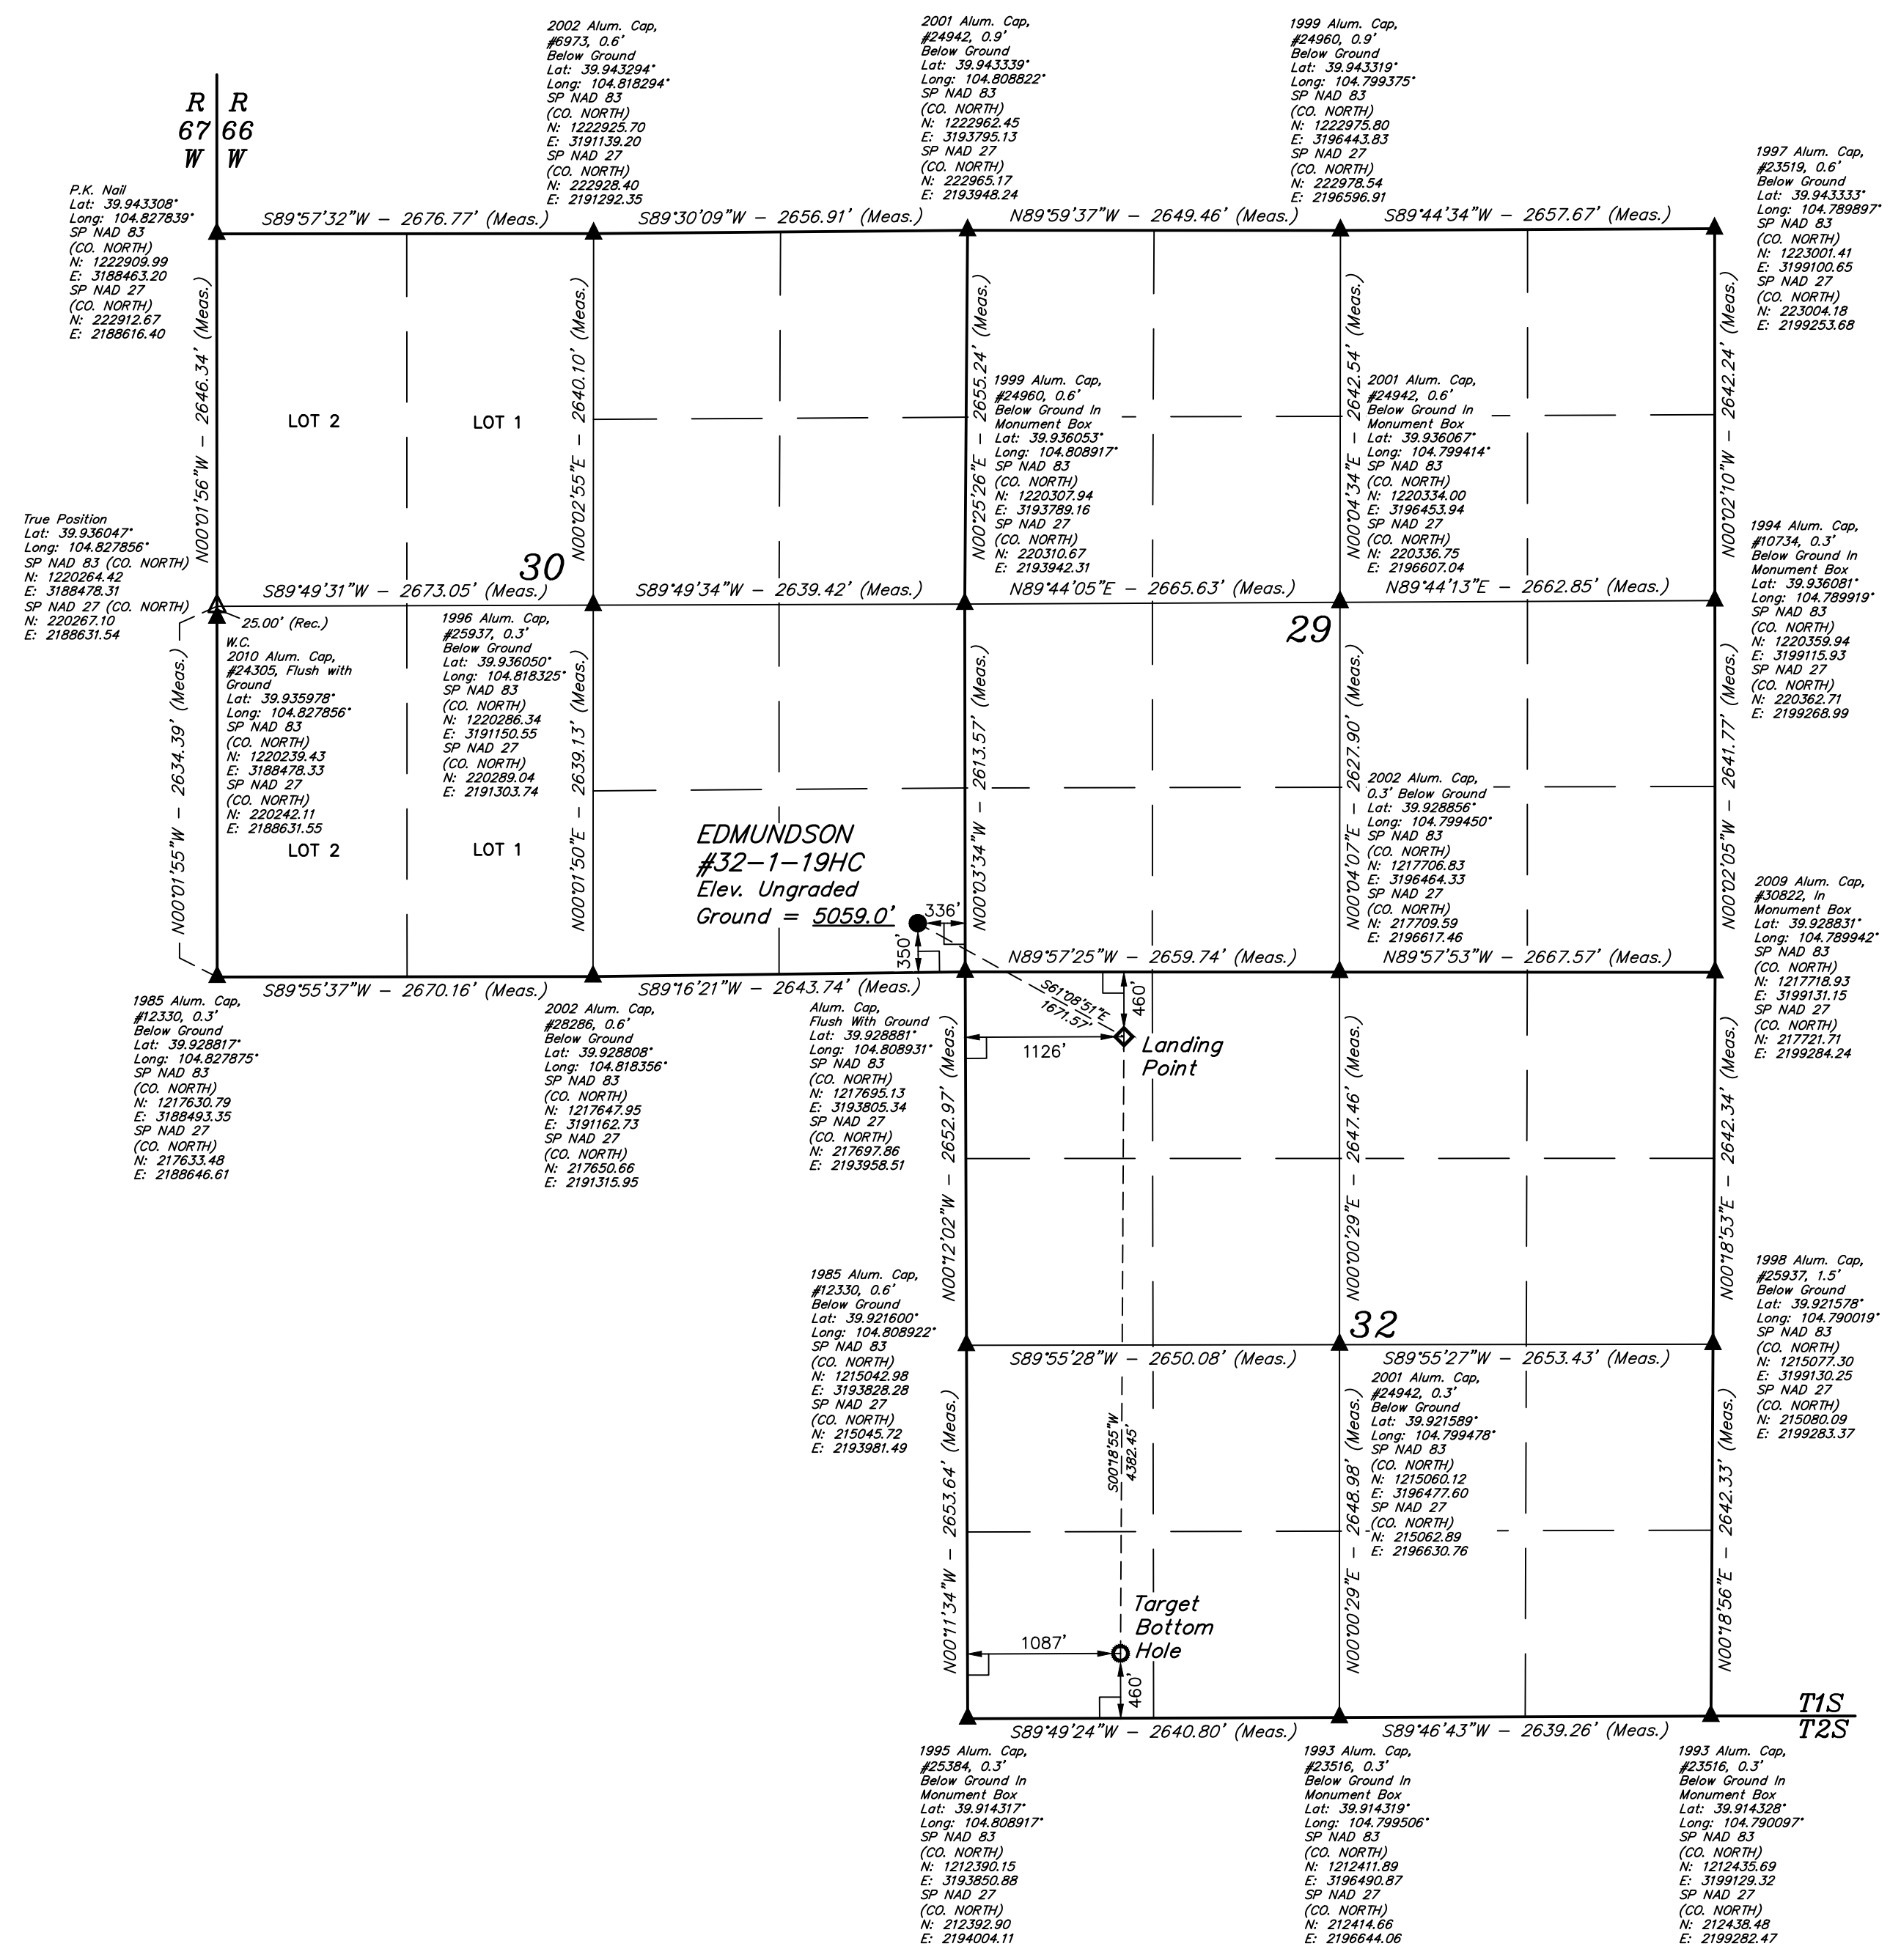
R
67
W

R
66
W

2002 Alum. Cap, #6973, 0.6' Below Ground Lat: 39.943294° Long: 104.818294° SP NAD 83 (CO. NORTH) N: 1222925.70 E: 3191139.20 SP NAD 27 (CO. NORTH) N: 222928.40 E: 2191292.35

2001 Alum. Cap, #24942, 0.9' Below Ground Lat: 39.943339° Long: 104.808822° SP NAD 83 (CO. NORTH) N: 1222962.45 E: 3193795.13 SP NAD 27 (CO. NORTH) N: 222965.17 E: 2193948.24

1999 Alum. Cap, #24960, 0.9' Below Ground Lat: 39.943319° Long: 104.799375° SP NAD 83 (CO. NORTH) N: 1222975.80 E: 3196443.83 SP NAD 27 (CO. NORTH) N: 222978.54 E: 2196596.91

1997 Alum. Cap, #23519, 0.6' Below Ground Lat: 39.943333° Long: 104.789897° SP NAD 83 (CO. NORTH) N: 1223001.41 E: 3199100.65 SP NAD 27 (CO. NORTH) N: 223004.18 E: 2199253.68

P.K. Nail Lat: 39.943308° Long: 104.827839° SP NAD 83 (CO. NORTH) N: 1222909.99 E: 3188463.20 SP NAD 27 (CO. NORTH) N: 222912.67 E: 2188616.40

S89°57'32"W – 2676.77' (Meas.)
S89°30'09"W – 2656.91' (Meas.)
N89°59'37"W – 2649.46' (Meas.)
S89°44'34"W – 2657.67' (Meas.)

N00°01'56"W – 2646.34' (Meas.)
N00°02'55"E – 2640.10' (Meas.)
N00°25'26"E – 2655.24' (Meas.)
N00°04'34"E – 2642.54' (Meas.)
N00°02'10"W – 2642.24' (Meas.)

LOT 2
LOT 1

1999 Alum. Cap, #24960, 0.6' Below Ground In Monument Box Lat: 39.936053° Long: 104.808917° SP NAD 83 (CO. NORTH) N: 1220307.94 E: 3193789.16 SP NAD 27 (CO. NORTH) N: 220310.67 E: 2193942.31

2001 Alum. Cap, #24942, 0.6' Below Ground In Monument Box Lat: 39.936067° Long: 104.799414° SP NAD 83 (CO. NORTH) N: 1220334.00 E: 3196453.94 SP NAD 27 (CO. NORTH) N: 220336.75 E: 2196607.04

1994 Alum. Cap, #10734, 0.3' Below Ground In Monument Box Lat: 39.936081° Long: 104.789919° SP NAD 83 (CO. NORTH) N: 1220359.94 E: 3199115.93 SP NAD 27 (CO. NORTH) N: 220362.71 E: 2199268.99

True Position Lat: 39.936047° Long: 104.827856° SP NAD 83 (CO. NORTH) N: 1220264.42 E: 3188478.31 SP NAD 27 (CO. NORTH) N: 220267.10 E: 2188631.54

30

S89°49'31"W – 2673.05' (Meas.)
S89°49'34"W – 2639.42' (Meas.)
N89°44'05"E – 2665.63' (Meas.)
N89°44'13"E – 2662.85' (Meas.)

29

25.00' (Rec.)

W.C. 2010 Alum. Cap, #24305, Flush with Ground Lat: 39.935978° Long: 104.827856° SP NAD 83 (CO. NORTH) N: 1220239.43 E: 3188478.33 SP NAD 27 (CO. NORTH) N: 220242.11 E: 2188631.55

1996 Alum. Cap, #25937, 0.3' Below Ground Lat: 39.936050° Long: 104.818325° SP NAD 83 (CO. NORTH) N: 1220286.34 E: 3191150.55 SP NAD 27 (CO. NORTH) N: 220289.04 E: 2191303.74

N00°01'55"W – 2634.39' (Meas.)
N00°01'50"E – 2639.13' (Meas.)
N00°03'34"W – 2613.57' (Meas.)
N00°04'07"E – 2627.90' (Meas.)
N00°02'05"W – 2641.77' (Meas.)

2002 Alum. Cap, 0.3' Below Ground Lat: 39.928856° Long: 104.799450° SP NAD 83 (CO. NORTH) N: 1217706.83 E: 3196464.33 SP NAD 27 (CO. NORTH) N: 217709.59 E: 2196617.46

LOT 2
LOT 1

EDMUNDSON
#32-1-19HC
Elev. Ungraded
Ground = 5059.0'

336'
350'

2009 Alum. Cap, #30822, In Monument Box Lat: 39.928831° Long: 104.789942° SP NAD 83 (CO. NORTH) N: 1217718.93 E: 3199131.15 SP NAD 27 (CO. NORTH) N: 217721.71 E: 2199284.24

S89°55'37"W – 2670.16' (Meas.)
S89°16'21"W – 2643.74' (Meas.)
N89°57'25"W – 2659.74' (Meas.)
N89°57'53"W – 2667.57' (Meas.)

S61°08'51"E 1671.57'
460'

1985 Alum. Cap, #12330, 0.3' Below Ground Lat: 39.928817° Long: 104.827875° SP NAD 83 (CO. NORTH) N: 1217630.79 E: 3188493.35 SP NAD 27 (CO. NORTH) N: 217633.48 E: 2188646.61

2002 Alum. Cap, #28286, 0.6' Below Ground Lat: 39.928808° Long: 104.818356° SP NAD 83 (CO. NORTH) N: 1217647.95 E: 3191162.73 SP NAD 27 (CO. NORTH) N: 217650.66 E: 2191315.95

Alum. Cap, Flush With Ground Lat: 39.928881° Long: 104.808931° SP NAD 83 (CO. NORTH) N: 1217695.13 E: 3193805.34 SP NAD 27 (CO. NORTH) N: 217697.86 E: 2193958.51

1126'
Landing Point

N00°12'02"W – 2652.97' (Meas.)
N00°00'29"E – 2647.46' (Meas.)
N00°18'53"E – 2642.34' (Meas.)

1985 Alum. Cap, #12330, 0.6' Below Ground Lat: 39.921600° Long: 104.808922° SP NAD 83 (CO. NORTH) N: 1215042.98 E: 3193828.28 SP NAD 27 (CO. NORTH) N: 215045.72 E: 2193981.49

32

1998 Alum. Cap, #25937, 1.5' Below Ground Lat: 39.921578° Long: 104.790019° SP NAD 83 (CO. NORTH) N: 1215077.30 E: 3199130.25 SP NAD 27 (CO. NORTH) N: 215080.09 E: 2199283.37

S89°55'28"W – 2650.08' (Meas.)
S89°55'27"W – 2653.43' (Meas.)

2001 Alum. Cap, #24942, 0.3' Below Ground Lat: 39.921589° Long: 104.799478° SP NAD 83 (CO. NORTH) N: 1215060.12 E: 3196477.60 SP NAD 27 (CO. NORTH) N: 215062.89 E: 2196630.76

S00°18'55"W 4382.45'

N00°11'34"W – 2653.64' (Meas.)
N00°00'29"E – 2648.98' (Meas.)
N00°18'56"E – 2642.33' (Meas.)

Target Bottom Hole
1087'
460'

T1S
T2S

S89°49'24"W – 2640.80' (Meas.)
S89°46'43"W – 2639.26' (Meas.)

1995 Alum. Cap, #25384, 0.3' Below Ground In Monument Box Lat: 39.914317° Long: 104.808917° SP NAD 83 (CO. NORTH) N: 1212390.15 E: 3193850.88 SP NAD 27 (CO. NORTH) N: 212392.90 E: 2194004.11

1993 Alum. Cap, #23516, 0.3' Below Ground In Monument Box Lat: 39.914319° Long: 104.799506° SP NAD 83 (CO. NORTH) N: 1212411.89 E: 3196490.87 SP NAD 27 (CO. NORTH) N: 212414.66 E: 2196644.06

1993 Alum. Cap, #23516, 0.3' Below Ground In Monument Box Lat: 39.914328° Long: 104.790097° SP NAD 83 (CO. NORTH) N: 1212435.69 E: 3199129.32 SP NAD 27 (CO. NORTH) N: 212438.48 E: 2199282.47